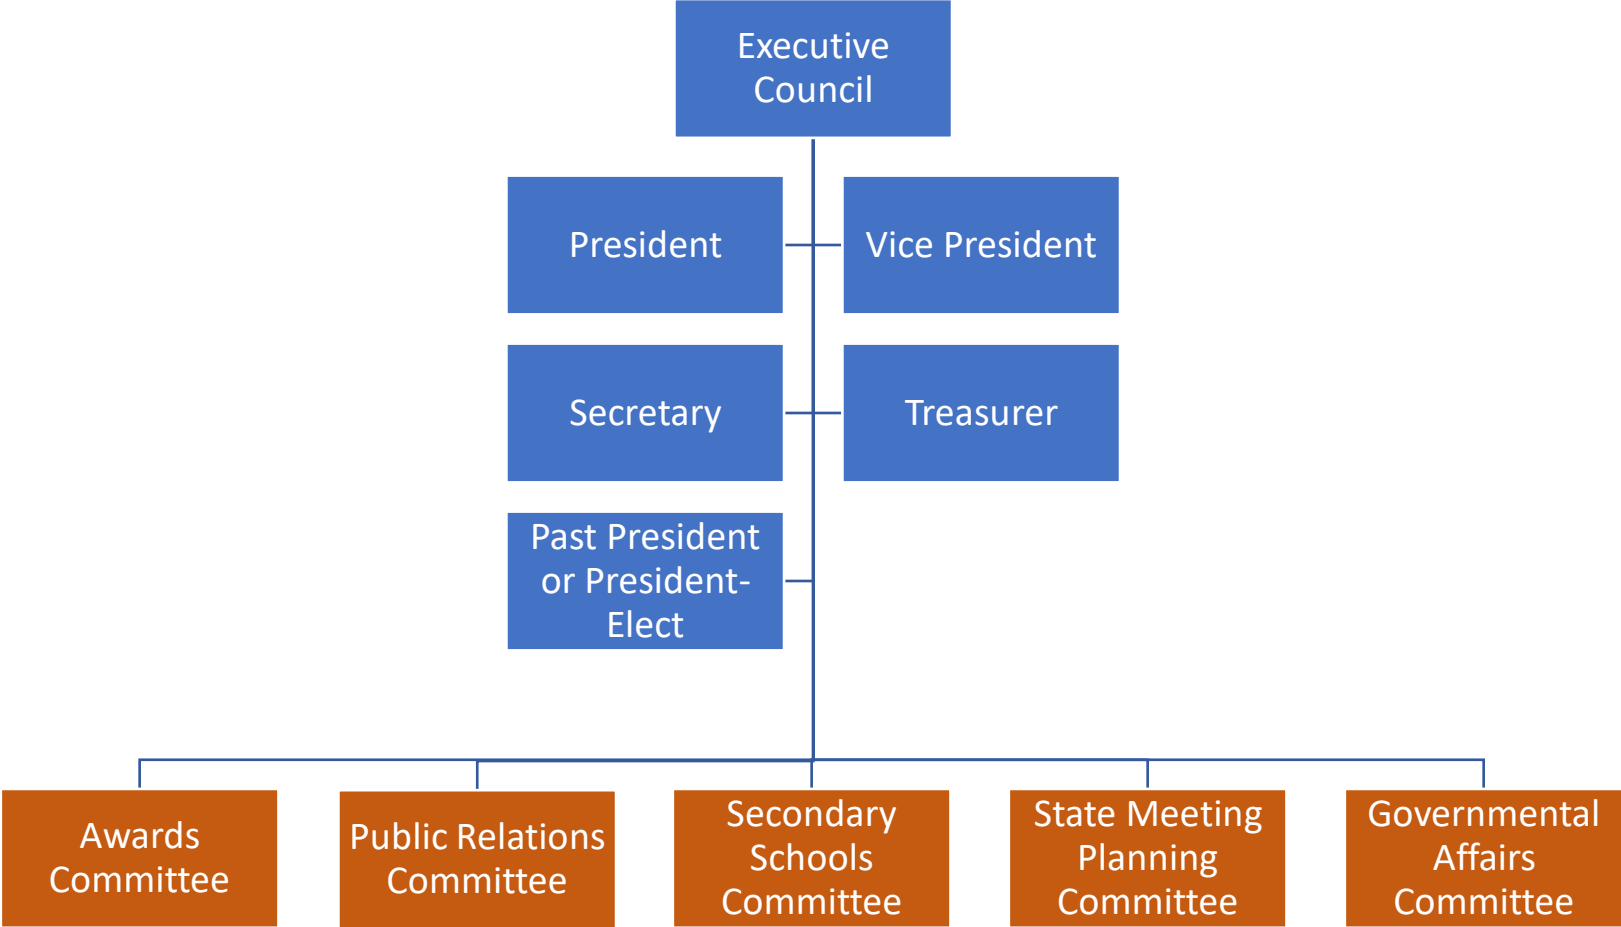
Executive Council

President

Vice President

Secretary

Treasurer

Past President or President-Elect

Awards Committee

Public Relations Committee

Secondary Schools Committee

State Meeting Planning Committee

Governmental Affairs Committee